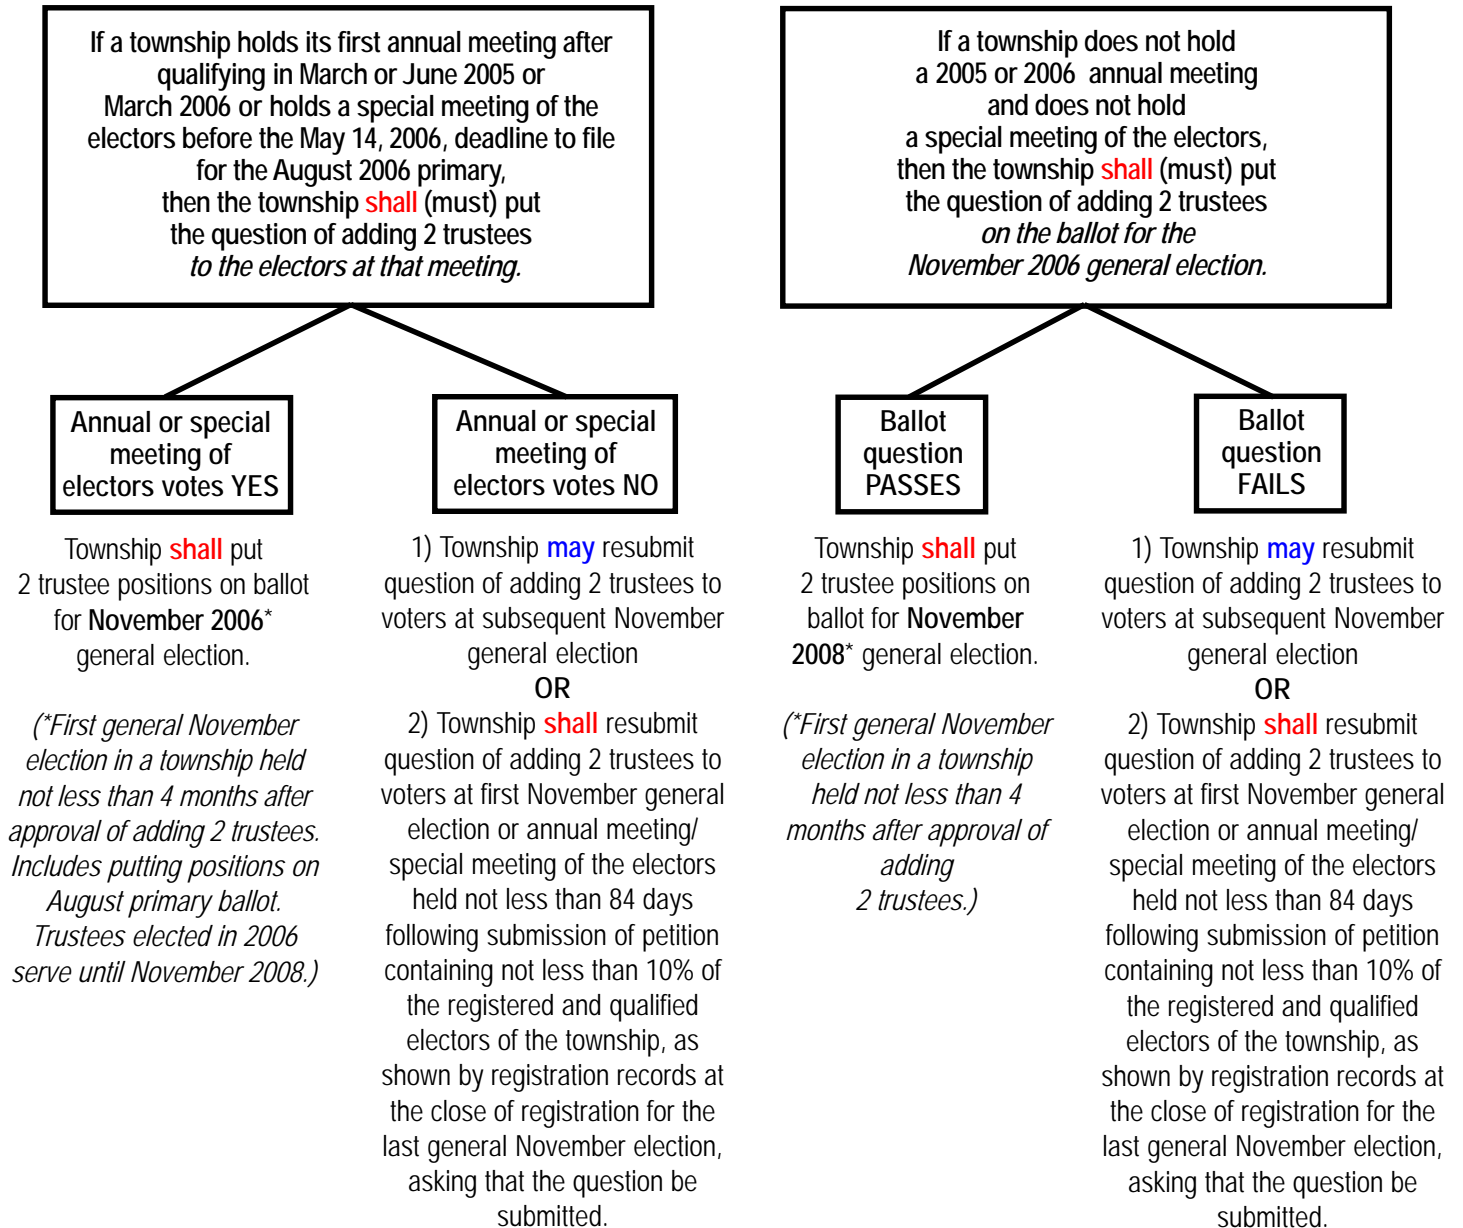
If a township holds its first annual meeting after qualifying in March or June 2005 or March 2006 or holds a special meeting of the electors before the May 14, 2006, deadline to file for the August 2006 primary, then the township shall (must) put the question of adding 2 trustees *to the electors at that meeting.*

Annual or special meeting of electors votes YES

Township shall put 2 trustee positions on ballot for **November 2006**\* general election.

*(\*First general November election in a township held not less than 4 months after approval of adding 2 trustees. Includes putting positions on August primary ballot. Trustees elected in 2006 serve until November 2008.)*

Annual or special meeting of electors votes NO

1) Township may resubmit question of adding 2 trustees to voters at subsequent November general election

OR

2) Township shall resubmit question of adding 2 trustees to voters at first November general election or annual meeting/ special meeting of the electors held not less than 84 days following submission of petition containing not less than 10% of the registered and qualified electors of the township, as shown by registration records at the close of registration for the last general November election, asking that the question be submitted.

If a township does not hold a 2005 or 2006 annual meeting and does not hold a special meeting of the electors, then the township shall (must) put the question of adding 2 trustees *on the ballot for the November 2006 general election.*

Ballot question PASSES

Township shall put 2 trustee positions on ballot for **November 2008**\* general election.

*(\*First general November election in a township held not less than 4 months after approval of adding 2 trustees.)*

Ballot question FAILS

1) Township may resubmit question of adding 2 trustees to voters at subsequent November general election

OR

2) Township shall resubmit question of adding 2 trustees to voters at first November general election or annual meeting/ special meeting of the electors held not less than 84 days following submission of petition containing not less than 10% of the registered and qualified electors of the township, as shown by registration records at the close of registration for the last general November election, asking that the question be submitted.